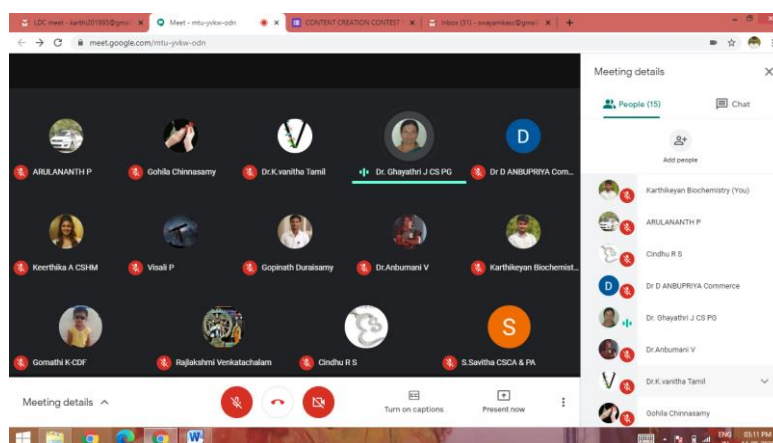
LDC meet - karthi201993@gmai ×
Meet - mtu-yvkw-odn ×
CONTENT CREATION CONTEST ×
Inbox (31) - swayamkasc@gmai ×
+
meet.google.com/mtu-yvkw-odn

Meeting details ×
People (15)
Chat
Add people

D

ARULANANTH P
Gohila Chinnasamy
Dr.K.vanitha Tamil
Dr. Ghayathri J CS PG
Dr D ANBUPRIYA Com...
Keerthika A CSHM
Visali P
Gopinath Duraisamy
Dr.Anbumani V
Karthikeyan Biochemist...
Gomathi K-CDF
Rajlakshmi Venkatachalam
Cindhu R S
S
S.Savitha CSCA & PA

Karthikeyan Biochemistry (You)
ARULANANTH P
Cindhu R S
D
Dr D ANBUPRIYA Commerce
Dr. Ghayathri J CS PG
Dr.Anbumani V
V
Dr.K.vanitha Tamil
Gohila Chinnasamy

Meeting details
CC
Turn on captions
Present now

ENG
03:11 PM